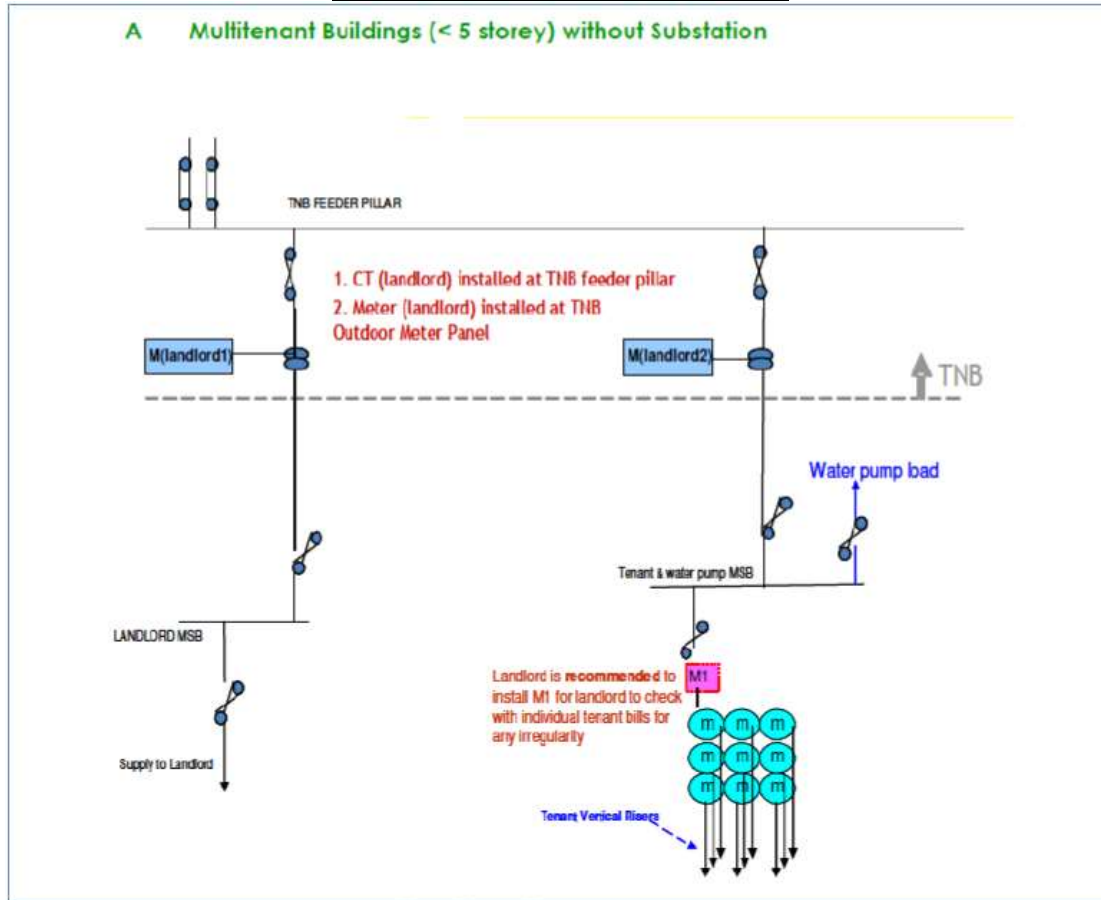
A Multitenant Buildings (< 5 storey) without Substation

TNB FEEDER PILLAR

1. CT (landlord) installed at TNB feeder pillar

2. Meter (landlord) installed at TNB Outdoor Meter Panel

M(landlord1)

M(landlord2)

TNB

Water pump load

Tenant & water pump MSB

LANDLORD MSB

Landlord is recommended to install M1 for landlord to check with individual tenant bills for any irregularity

M1

m m m
m m m
m m m

Supply to Landlord

Tenant Vertical Risers